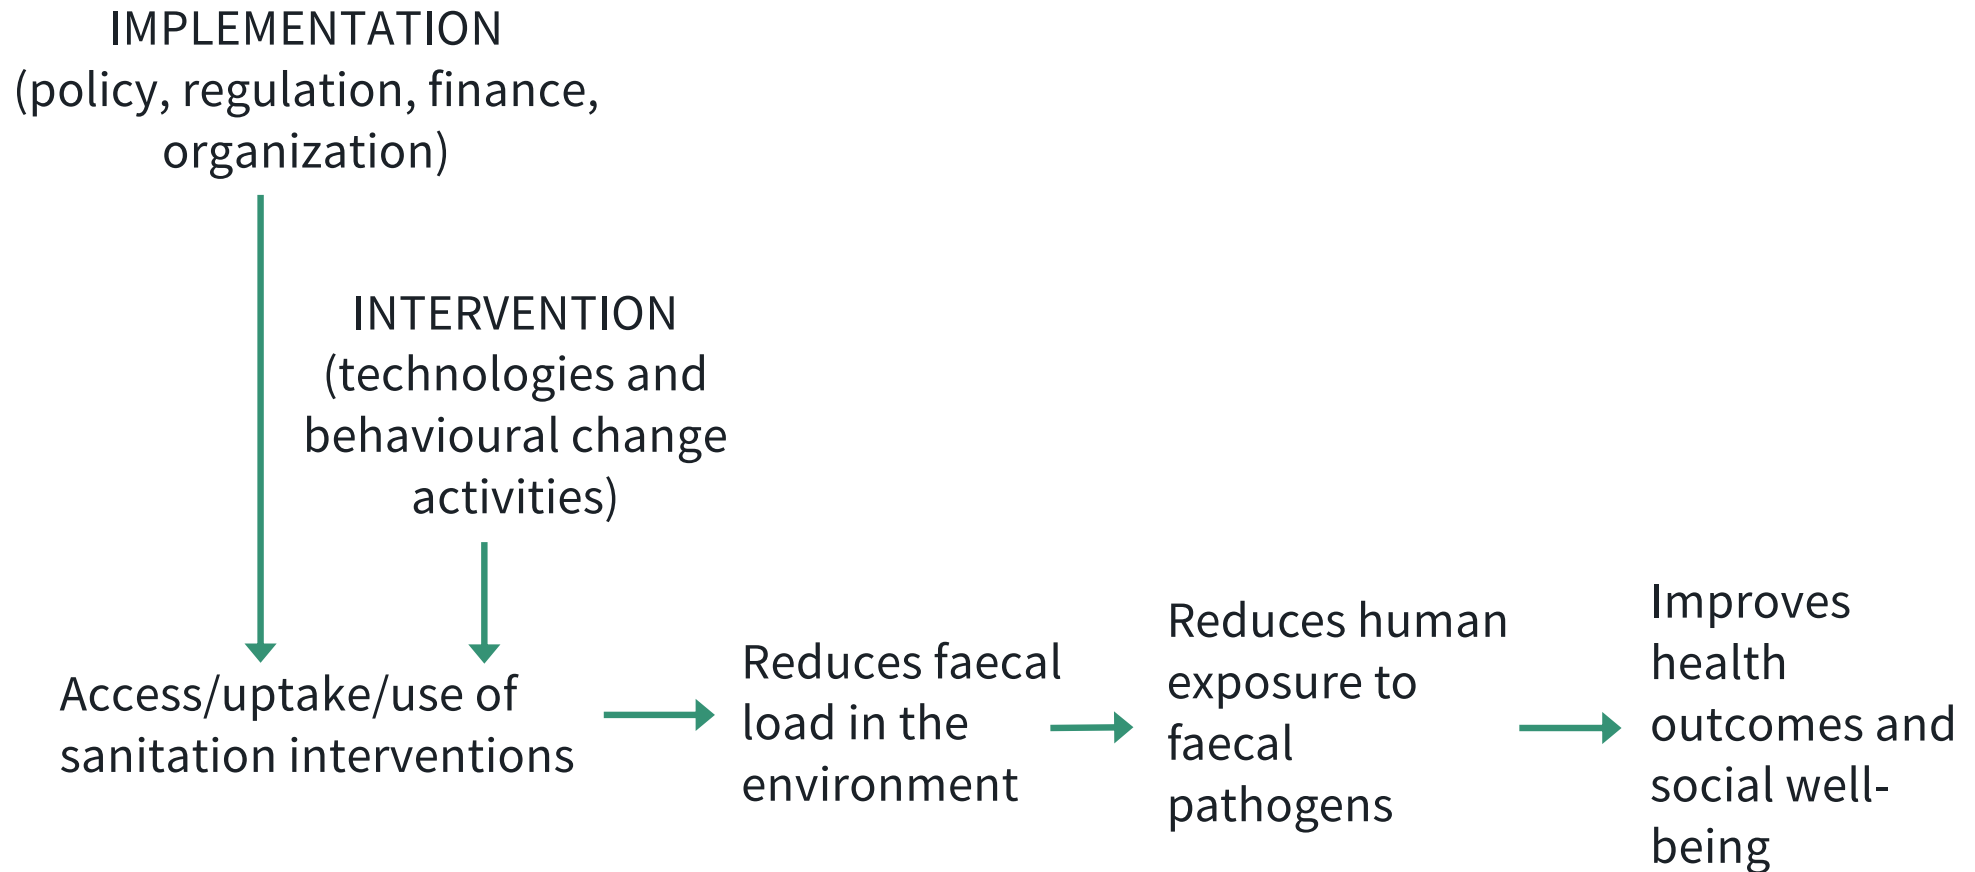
IMPLEMENTATION
(policy, regulation, finance, organization)

INTERVENTION
(technologies and behavioural change activities)

Access/uptake/use of sanitation interventions

Reduces faecal load in the environment

Reduces human exposure to faecal pathogens

Improves health outcomes and social well-being